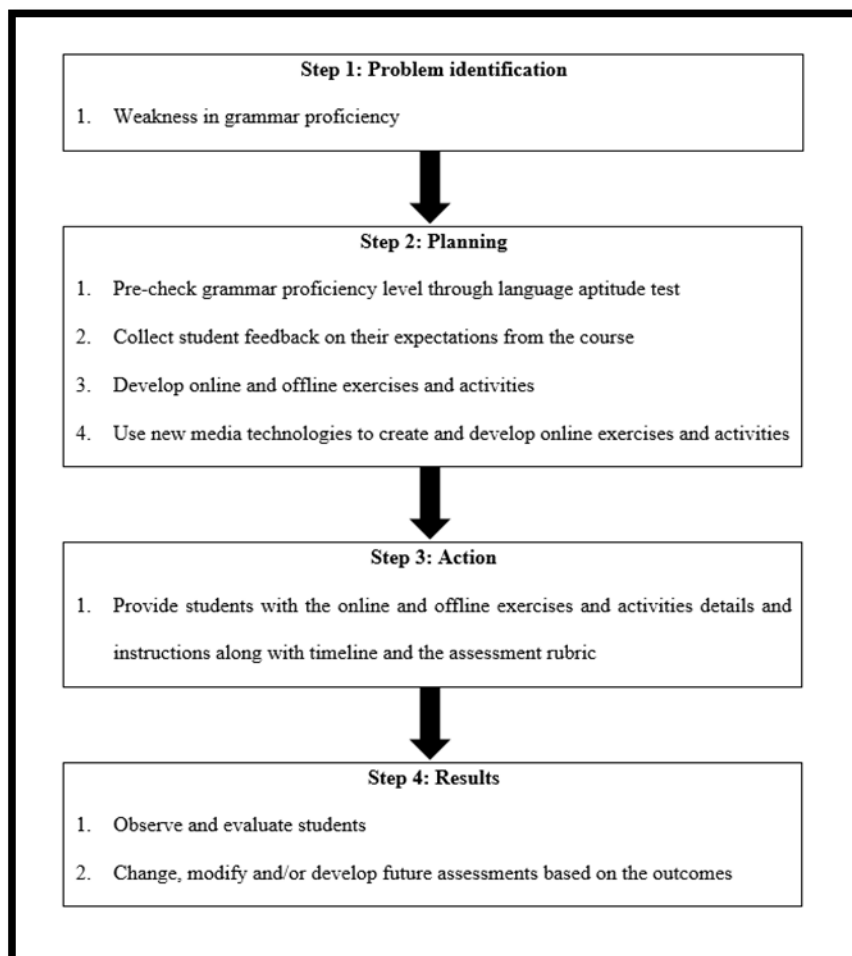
Step 1: Problem identification

1. Weakness in grammar proficiency

Step 2: Planning

1. Pre-check grammar proficiency level through language aptitude test

2. Collect student feedback on their expectations from the course

3. Develop online and offline exercises and activities

4. Use new media technologies to create and develop online exercises and activities

Step 3: Action

1. Provide students with the online and offline exercises and activities details and instructions along with timeline and the assessment rubric

Step 4: Results

1. Observe and evaluate students

2. Change, modify and/or develop future assessments based on the outcomes